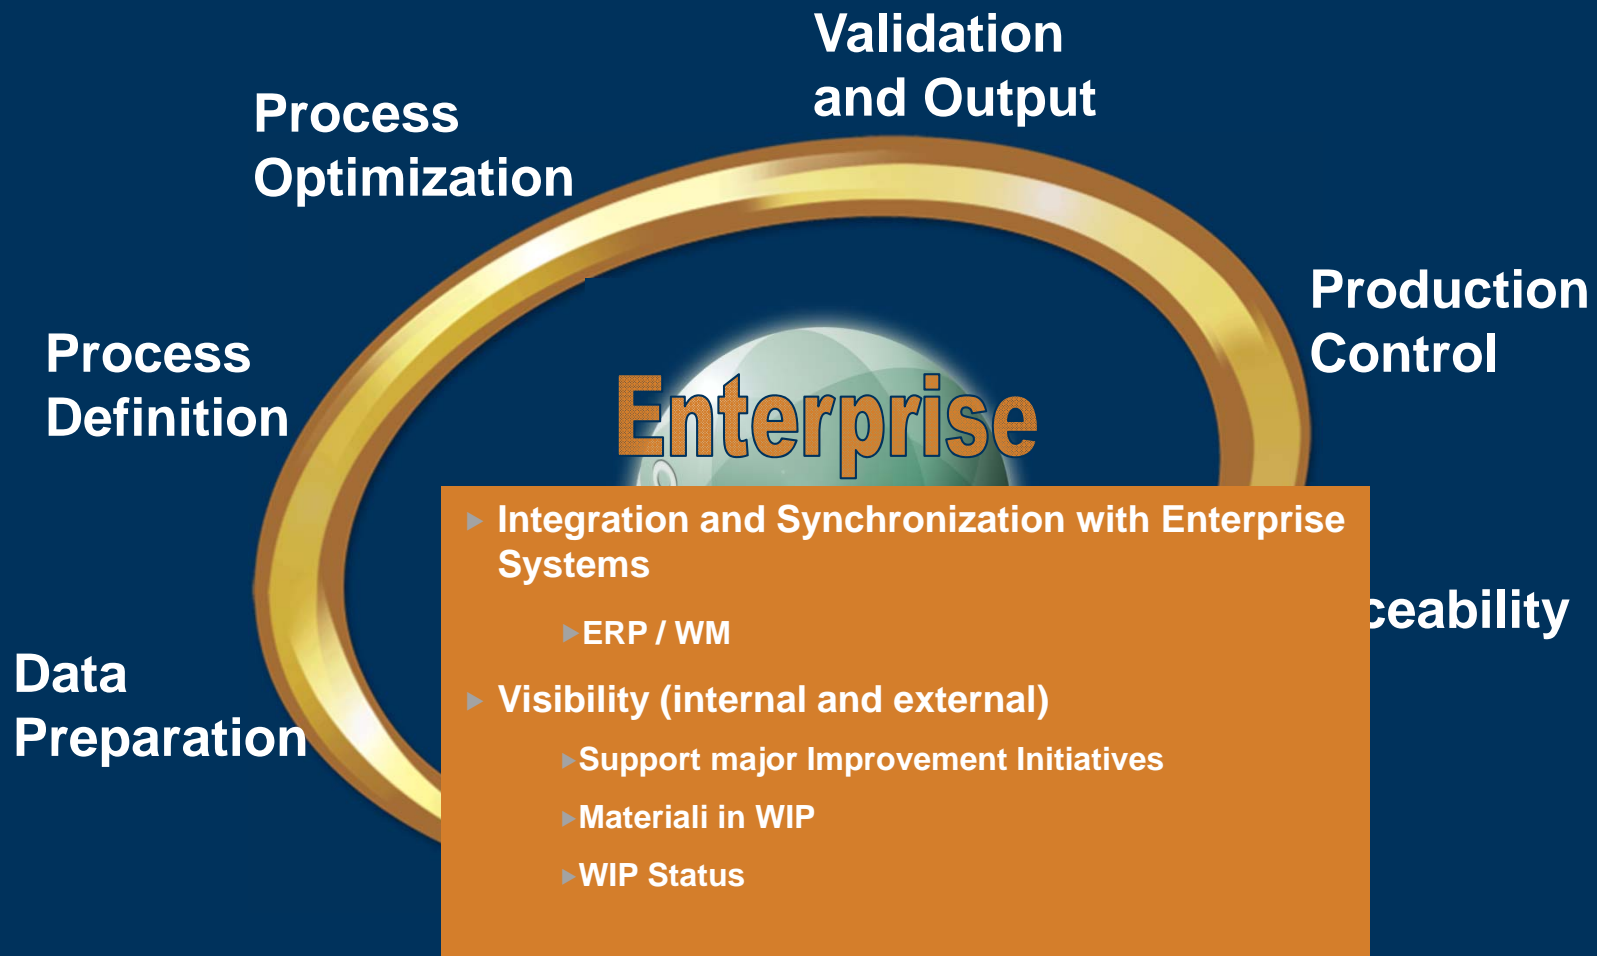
Validation and Output

Process Optimization

Production Control

Process Definition

Enterprise

Integration and Synchronization with Enterprise Systems

ERP / WM

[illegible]ceability

Data Preparation

Visibility (internal and external)

Support major Improvement Initiatives

Materiali in WIP

WIP Status